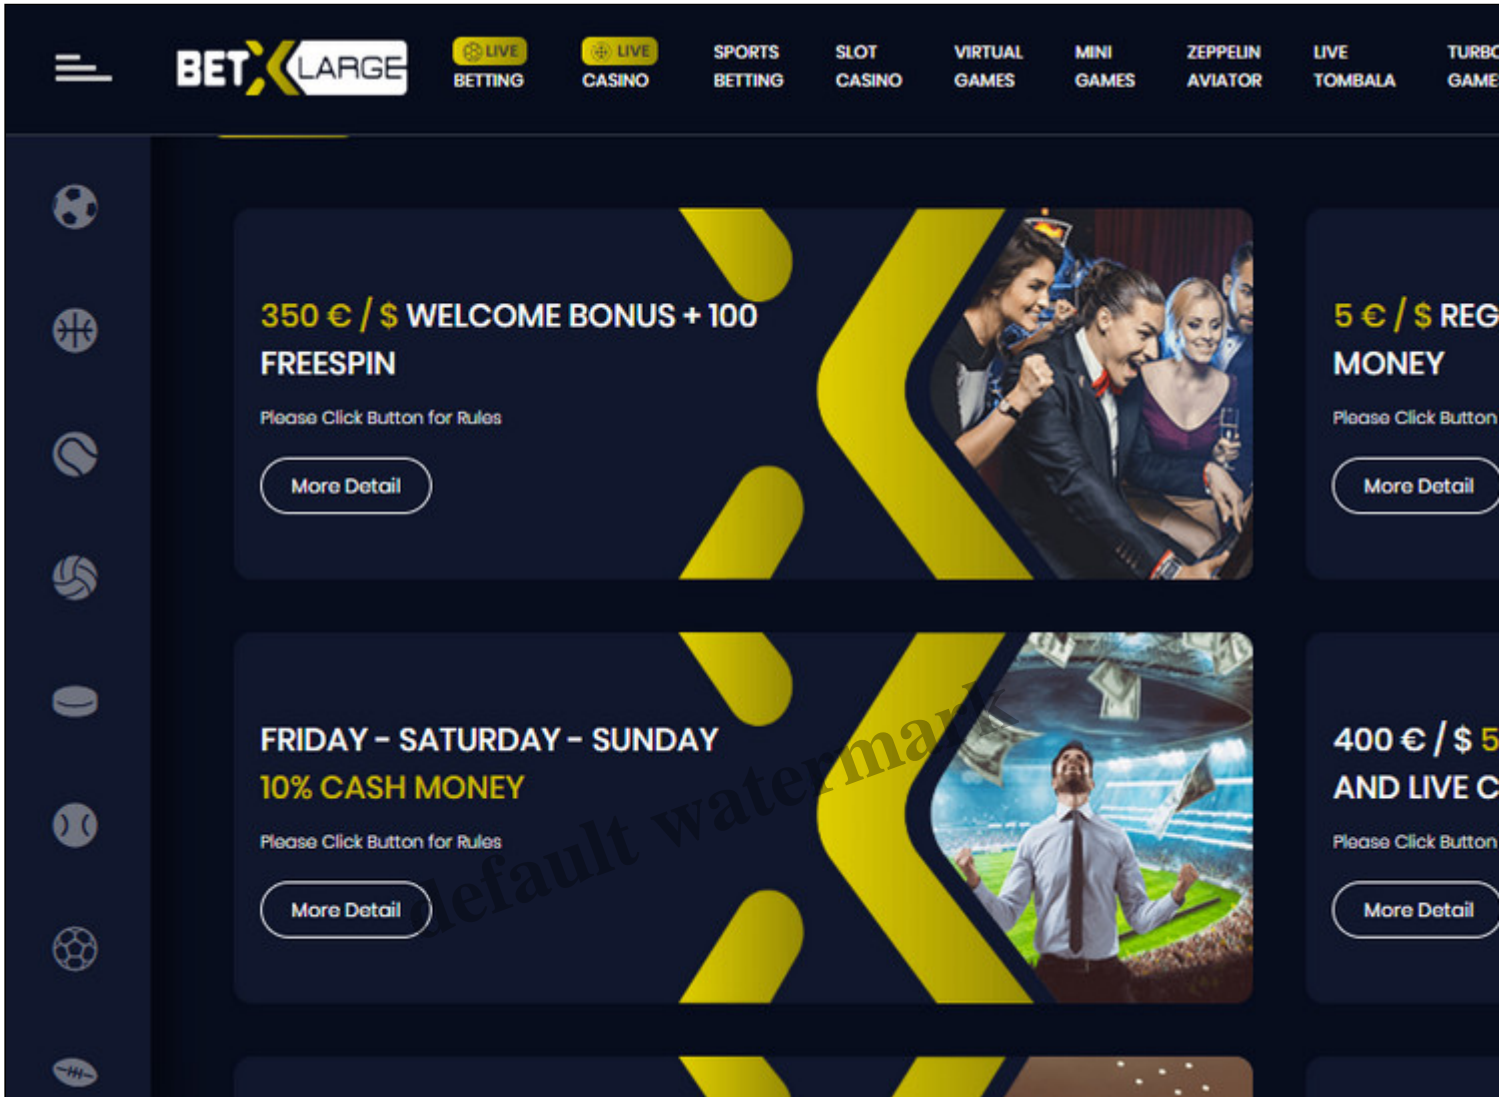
BET LARGE

LIVE BETTING

LIVE CASINO

SPORTS BETTING

SLOT CASINO

VIRTUAL GAMES

MINI GAMES

ZEPPELIN AVIATOR

LIVE TOMBALA

TURBO GAME

350 € / $ WELCOME BONUS + 100 FREESPIN

Please Click Button for Rules

More Detail

5 € / $ REG MONEY

Please Click Button

More Detail

FRIDAY - SATURDAY - SUNDAY 10% CASH MONEY

Please Click Button for Rules

More Detail

default watermark

400 € / $ 5 AND LIVE C

Please Click Button

More Detail